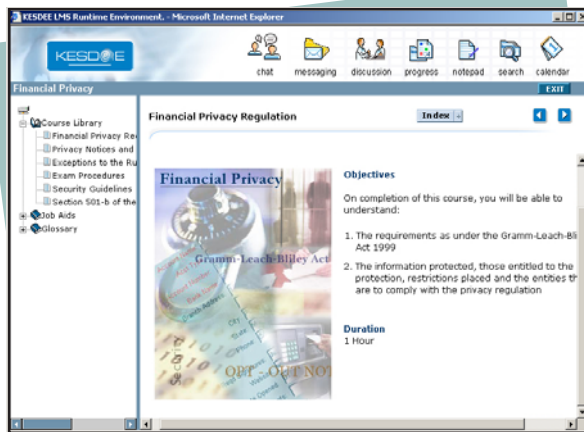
KESDEE LMS Runtime Environment. - Microsoft Internet Explorer

KESDEE

chat messaging discussion progress notepad search calendar

Financial Privacy

EXIT

Course Library
Financial Privacy Re
Privacy Notices and
Exceptions to the Ru
Exam Procedures
Security Guidelines
Section 501-b of the
Job Aids
Glossary

Financial Privacy Regulation

Index

Financial Privacy

Gramm-Leach-Bliley Act

OPT - OUT NO

Objectives

On completion of this course, you will be able to understand:

1. The requirements as under the Gramm-Leach-Bli Act 1999

2. The information protected, those entitled to the protection, restrictions placed and the entities th are to comply with the privacy regulation

Duration
1 Hour